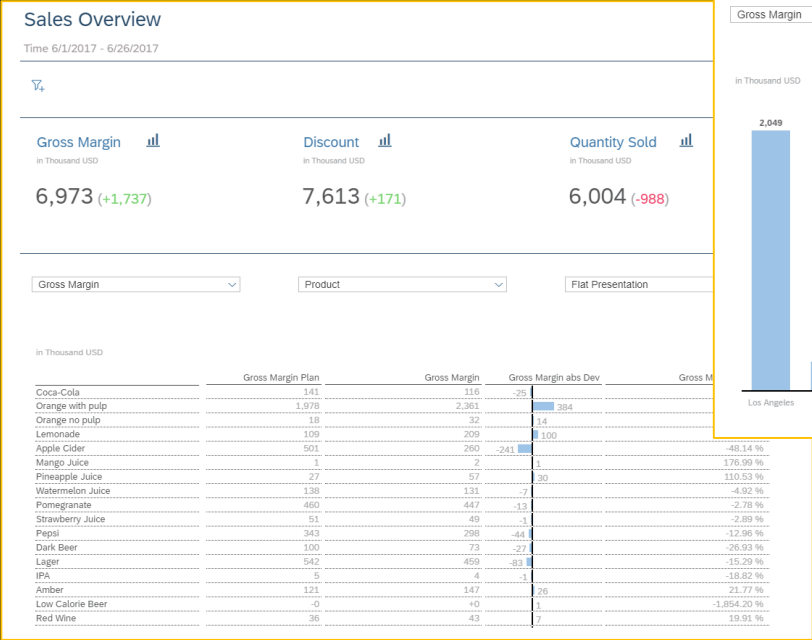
Sales Overview

Time 6/1/2017 - 6/26/2017

Gross Margin
in Thousand USD
6,973 (+1,737)

Discount
in Thousand USD
7,613 (+171)

Quantity Sold
in Thousand USD
6,004 (-988)

Gross Margin
Product
Flat Presentation

in Thousand USD

| | Gross Margin Plan | Gross Margin | Gross Margin abs Dev | Gross M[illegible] |
|---|---|---|---|---|
| Coca-Cola | 141 | 116 | -25 | |
| Orange with pulp | 1,978 | 2,361 | 384 | |
| Orange no pulp | 18 | 32 | 14 | |
| Lemonade | 109 | 209 | 100 | |
| Apple Cider | 501 | 260 | -241 | -48.14 % |
| Mango Juice | 1 | 2 | 1 | 176.99 % |
| Pineapple Juice | 27 | 57 | 30 | 110.53 % |
| Watermelon Juice | 138 | 131 | -7 | -4.92 % |
| Pomegranate | 460 | 447 | -13 | -2.78 % |
| Strawberry Juice | 51 | 49 | -1 | -2.89 % |
| Pepsi | 343 | 298 | -44 | -12.96 % |
| Dark Beer | 100 | 73 | -27 | -26.93 % |
| Lager | 542 | 459 | -83 | -15.29 % |
| IPA | 5 | 4 | -1 | -18.82 % |
| Amber | 121 | 147 | 26 | 21.77 % |
| Low Calorie Beer | -0 | +0 | 1 | -1,854.20 % |
| Red Wine | 36 | 43 | 7 | 19.91 % |

Gross Margin
in Thousand USD
2,049
Los Angeles